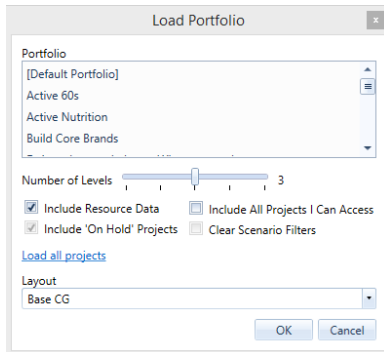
Load Portfolio

x

Portfolio

[Default Portfolio]

Active 60s

Active Nutrition

Build Core Brands

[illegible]

Number of Levels 3

Include Resource Data

Include All Projects I Can Access

Include 'On Hold' Projects

Clear Scenario Filters

Load all projects

Layout

Base CG

OK

Cancel